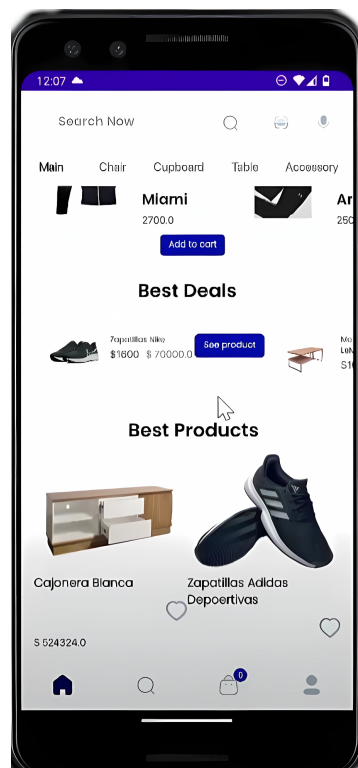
12:07

Search Now

Main Chair Cupboard Table Accessory

Miami
2700.0
Add to cart

Ar
250

Best Deals

Zapatillas Nike
$1600 $ 70000.0
See product

Mo
Lu
$1

Best Products

Cajonera Blanca
Zapatillas Adidas Depoertivas

S 524324.0

0